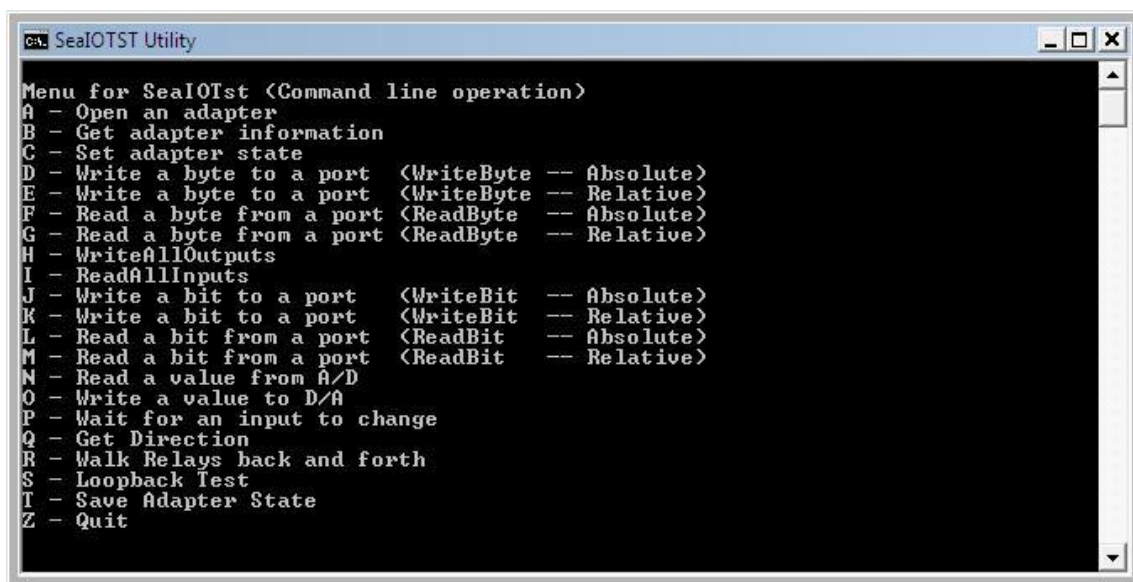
SealOTST Utility

Menu for SealOTst (Command line operation)
A - Open an adapter
B - Get adapter information
C - Set adapter state
D - Write a byte to a port (WriteByte -- Absolute)
E - Write a byte to a port (WriteByte -- Relative)
F - Read a byte from a port (ReadByte -- Absolute)
G - Read a byte from a port (ReadByte -- Relative)
H - WriteAllOutputs
I - ReadAllInputs
J - Write a bit to a port (WriteBit -- Absolute)
K - Write a bit to a port (WriteBit -- Relative)
L - Read a bit from a port (ReadBit -- Absolute)
M - Read a bit from a port (ReadBit -- Relative)
N - Read a value from A/D
O - Write a value to D/A
P - Wait for an input to change
Q - Get Direction
R - Walk Relays back and forth
S - Loopback Test
T - Save Adapter State
Z - Quit